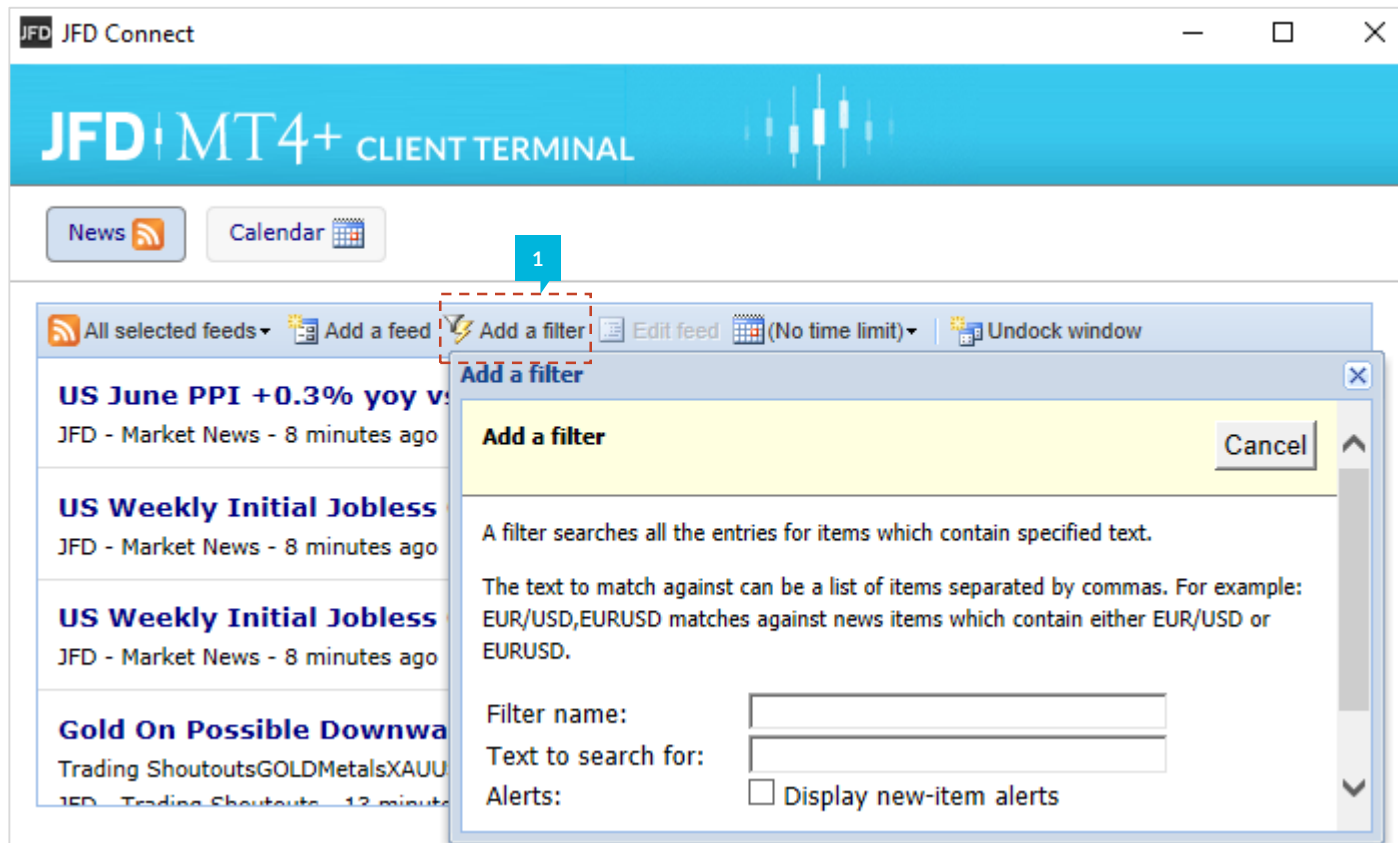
JFD JFD Connect

JFD MT4+ CLIENT TERMINAL

News

Calendar

1

All selected feeds Add a feed Add a filter Edit feed (No time limit) Undock window

US June PPI +0.3% yoy v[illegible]
JFD - Market News - 8 minutes ago

US Weekly Initial Jobless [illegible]
JFD - Market News - 8 minutes ago

US Weekly Initial Jobless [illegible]
JFD - Market News - 8 minutes ago

Gold On Possible Downwa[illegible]
Trading ShoutoutsGOLDMetalsXAUU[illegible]
JFD - Trading Shoutouts - 13 minut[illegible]

Add a filter

Add a filter

Cancel

A filter searches all the entries for items which contain specified text.

The text to match against can be a list of items separated by commas. For example: EUR/USD,EURUSD matches against news items which contain either EUR/USD or EURUSD.

Filter name:

Text to search for:

Alerts:

Display new-item alerts